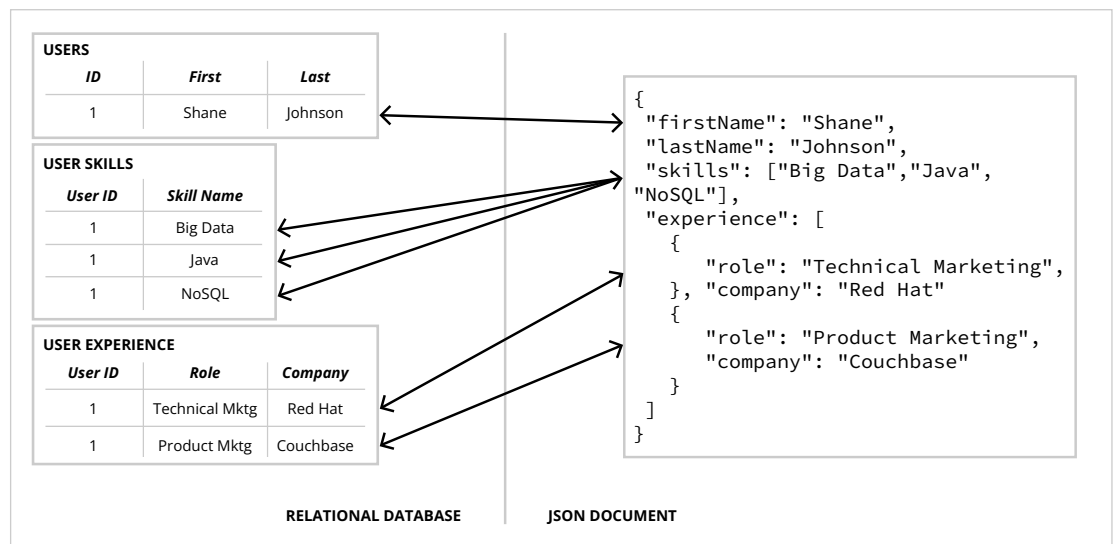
USERS

| ID | First | Last |
|---|---|---|
| 1 | Shane | Johnson |

USER SKILLS

| User ID | Skill Name |
|---|---|
| 1 | Big Data |
| 1 | Java |
| 1 | NoSQL |

USER EXPERIENCE

| User ID | Role | Company |
|---|---|---|
| 1 | Technical Mktg | Red Hat |
| 1 | Product Mktg | Couchbase |

{
 "firstName": "Shane",
 "lastName": "Johnson",
 "skills": ["Big Data","Java", "NoSQL"],
 "experience": [
 {
 "role": "Technical Marketing",
 }, "company": "Red Hat"
 {
 "role": "Product Marketing",
 "company": "Couchbase"
 }
 ]
}

RELATIONAL DATABASE

JSON DOCUMENT